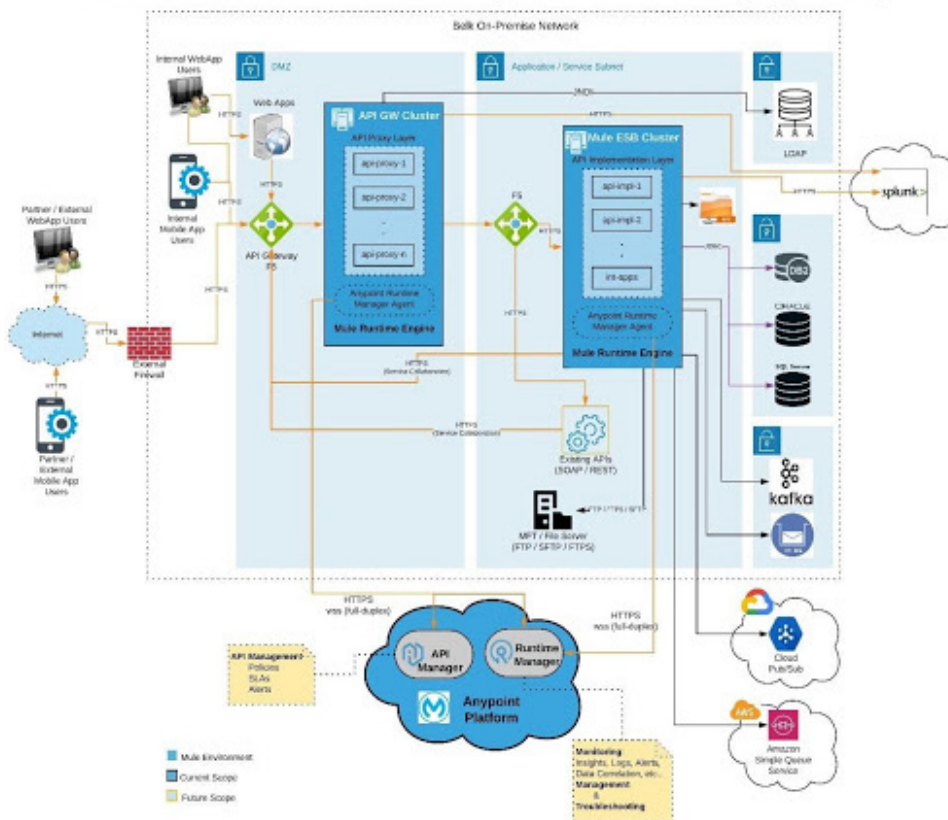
Belk On-Premise Network

DMZ

Application / Service Subnet

Internal WebApp Users

Web Apps

HTTPS

Internal Mobile App Users

Partner / External WebApp Users

HTTPS

Internet

HTTPS

External Firewall

HTTPS

Partner / External Mobile App Users

API Gateway F5

HTTPS

API GW Cluster

API Proxy Layer

api-proxy-1

api-proxy-2

api-proxy-n

Anypoint Runtime Manager Agent

Mule Runtime Engine

JNDI

HTTPS

LDAP

HTTPS

splunk>

F5

HTTPS

Mule ESB Cluster

API Implementation Layer

api-impl-1

api-impl-2

int-apps

Anypoint Runtime Manager Agent

Mule Runtime Engine

JDBC

DB2

ORACLE

SQL Server

HTTPS

HTTPS (Service Collaboration)

HTTPS (Service Composition)

Existing APIs (SOAP / REST)

FTP / FTPS / SFTP

MFT / File Server (FTP / SFTP / FTPS)

kafka

HTTPS wss (full-duplex)

HTTPS wss (full-duplex)

API Manager

Runtime Manager

Anypoint Platform

API Management - Policies SLAs Alerts

Monitoring Insights, Logs, Alerts, Data Correlation, etc. Management & Troubleshooting

Cloud Pub/Sub

AWS

Amazon Simple Queue Service

Mule Environment

Current Scope

Future Scope